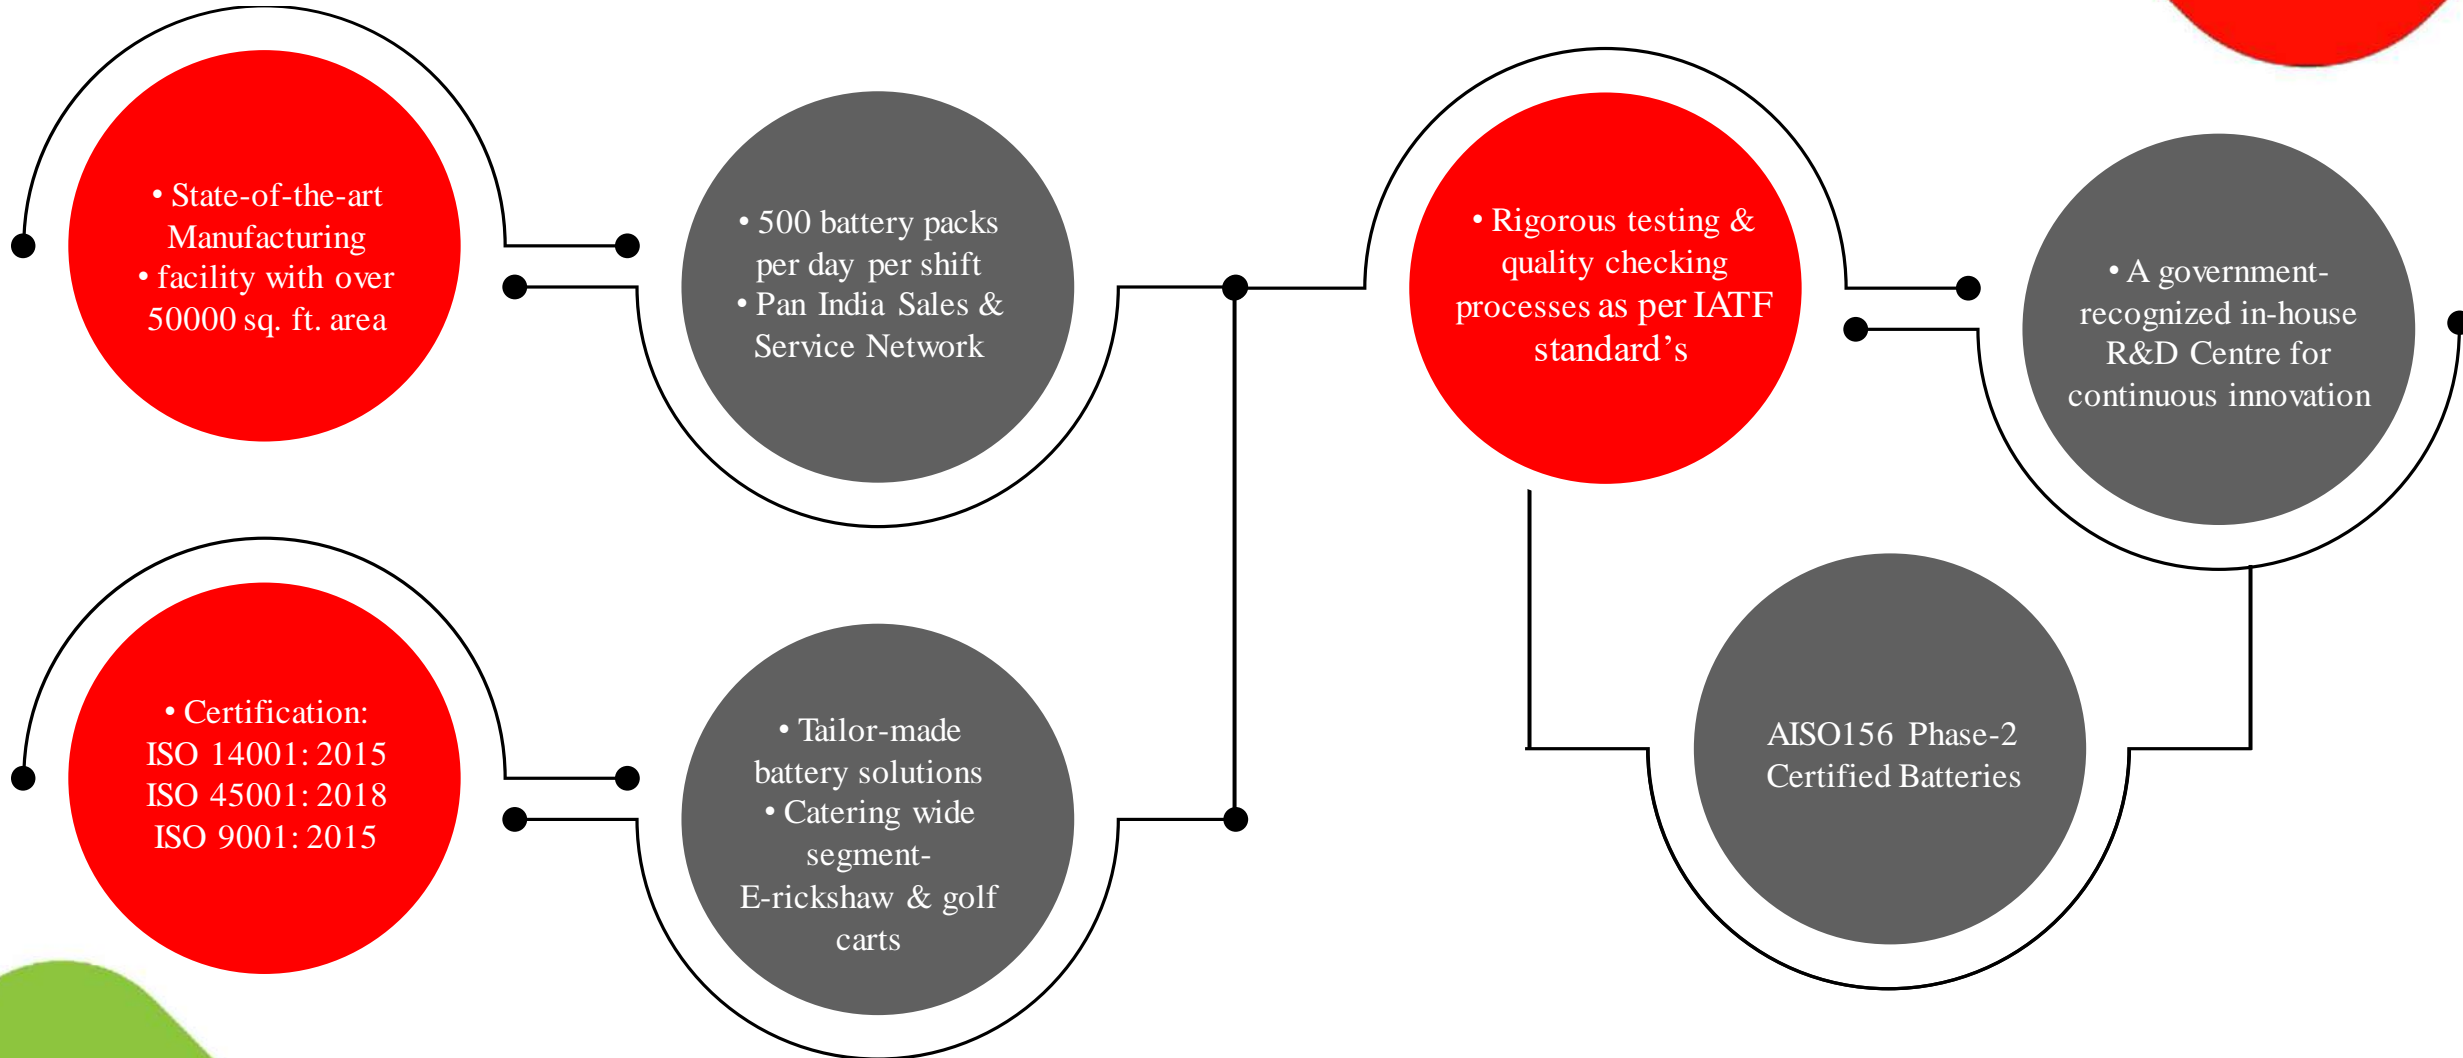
• State-of-the-art Manufacturing
• facility with over 50000 sq. ft. area

• 500 battery packs per day per shift
• Pan India Sales & Service Network

• Rigorous testing & quality checking processes as per IATF standard’s

• A government-recognized in-house R&D Centre for continuous innovation

• Certification:
ISO 14001: 2015
ISO 45001: 2018
ISO 9001: 2015

• Tailor-made battery solutions
• Catering wide segment- E-rickshaw & golf carts

AISO156 Phase-2 Certified Batteries